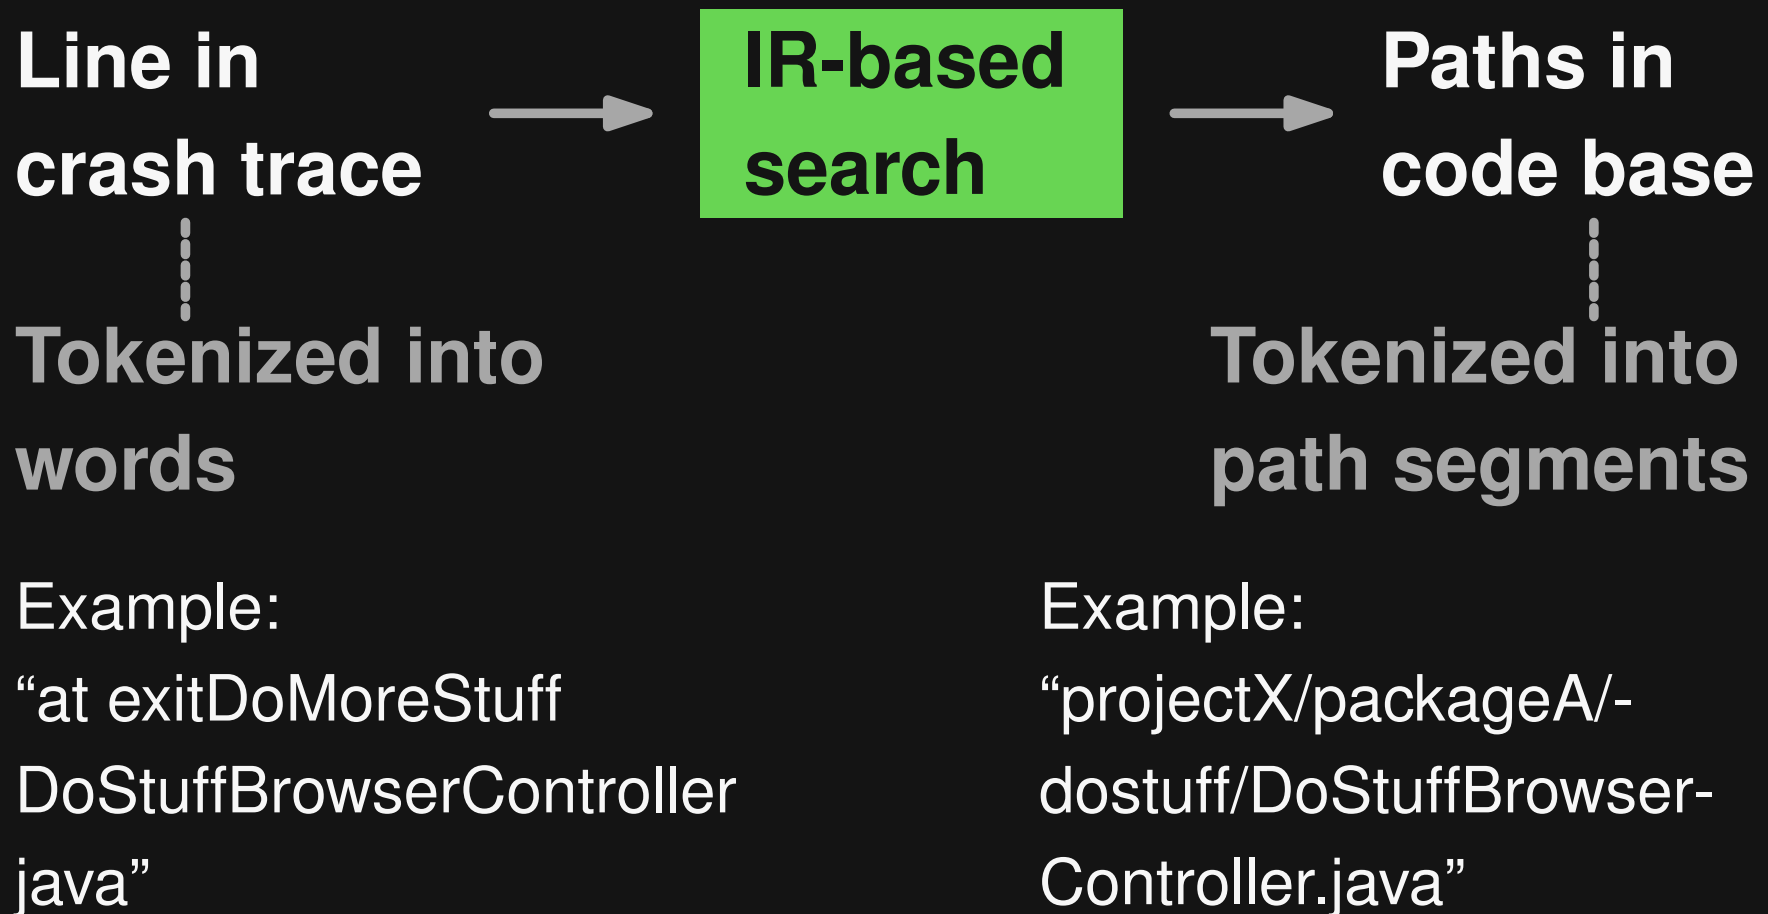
Line in crash trace

IR-based search

Paths in code base

Tokenized into words

Tokenized into path segments

Example:
“at exitDoMoreStuff DoStuffBrowserController java”

Example:
“projectX/packageA/-dostuff/DoStuffBrowser-Controller.java”